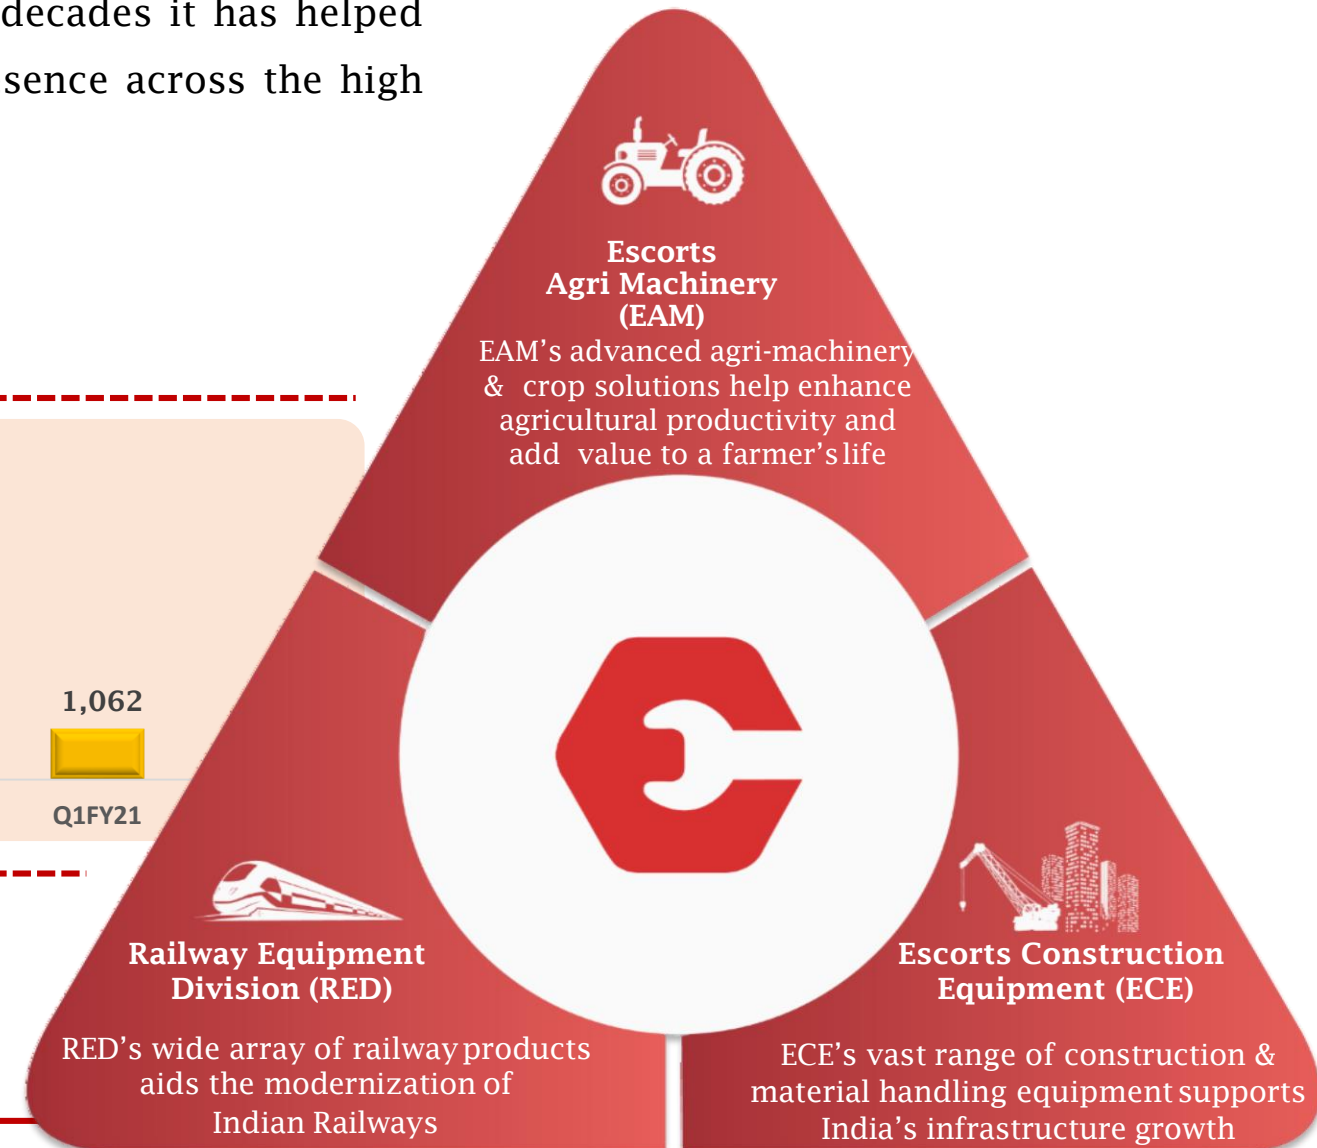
decades it has helped
sence across the high

Escorts
Agri Machinery
(EAM)
EAM's advanced agri-machinery & crop solutions help enhance agricultural productivity and add value to a farmer's life

1,062

Q1FY21

Railway Equipment Division (RED)

RED's wide array of railway products aids the modernization of Indian Railways

Escorts Construction Equipment (ECE)

ECE's vast range of construction & material handling equipment supports India's infrastructure growth